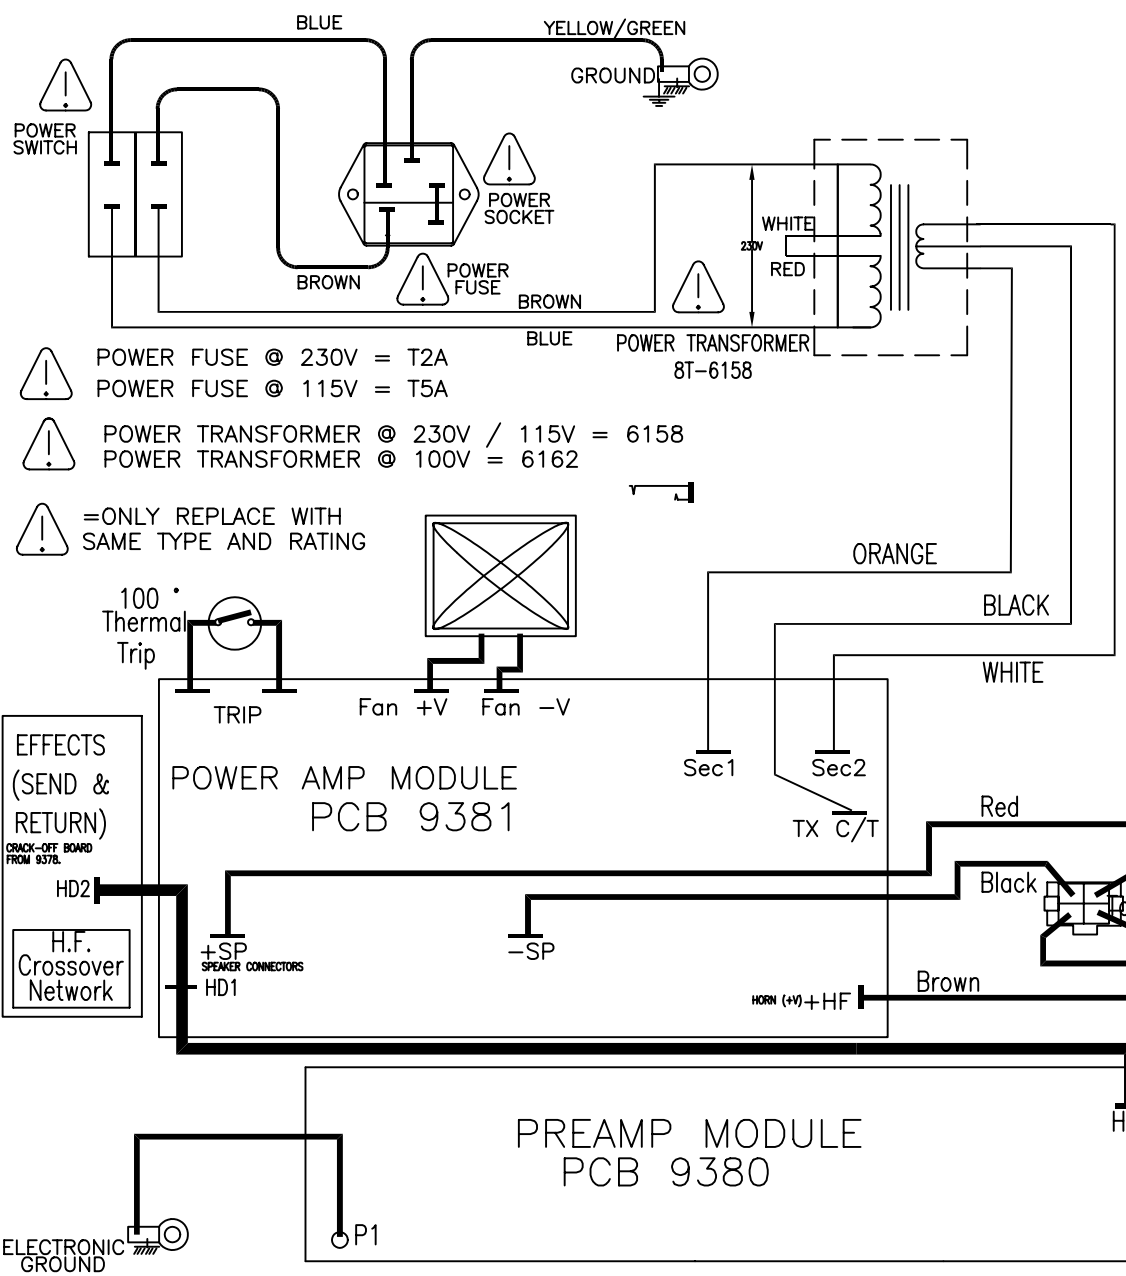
BLUE
YELLOW/GREEN
GROUND
POWER SWITCH
POWER SOCKET
WHITE
230V
RED
POWER FUSE
BROWN
BROWN
BLUE
POWER TRANSFORMER
8T-6158

POWER FUSE @ 230V = T2A
POWER FUSE @ 115V = T5A

POWER TRANSFORMER @ 230V / 115V = 6158
POWER TRANSFORMER @ 100V = 6162

=ONLY REPLACE WITH SAME TYPE AND RATING

100 °
Thermal Trip
ORANGE
BLACK
WHITE
TRIP
Fan +V
Fan −V
EFFECTS (SEND & RETURN)
CRACK-OFF BOARD FROM 9378.
POWER AMP MODULE
PCB 9381
Sec1
Sec2
TX C/T
Red
Black
HD2
H.F. Crossover Network
+SP
SPEAKER CONNECTORS
−SP
HD1
HORN (+V) +HF
Brown
PREAMP MODULE
PCB 9380
H
ELECTRONIC GROUND
P1